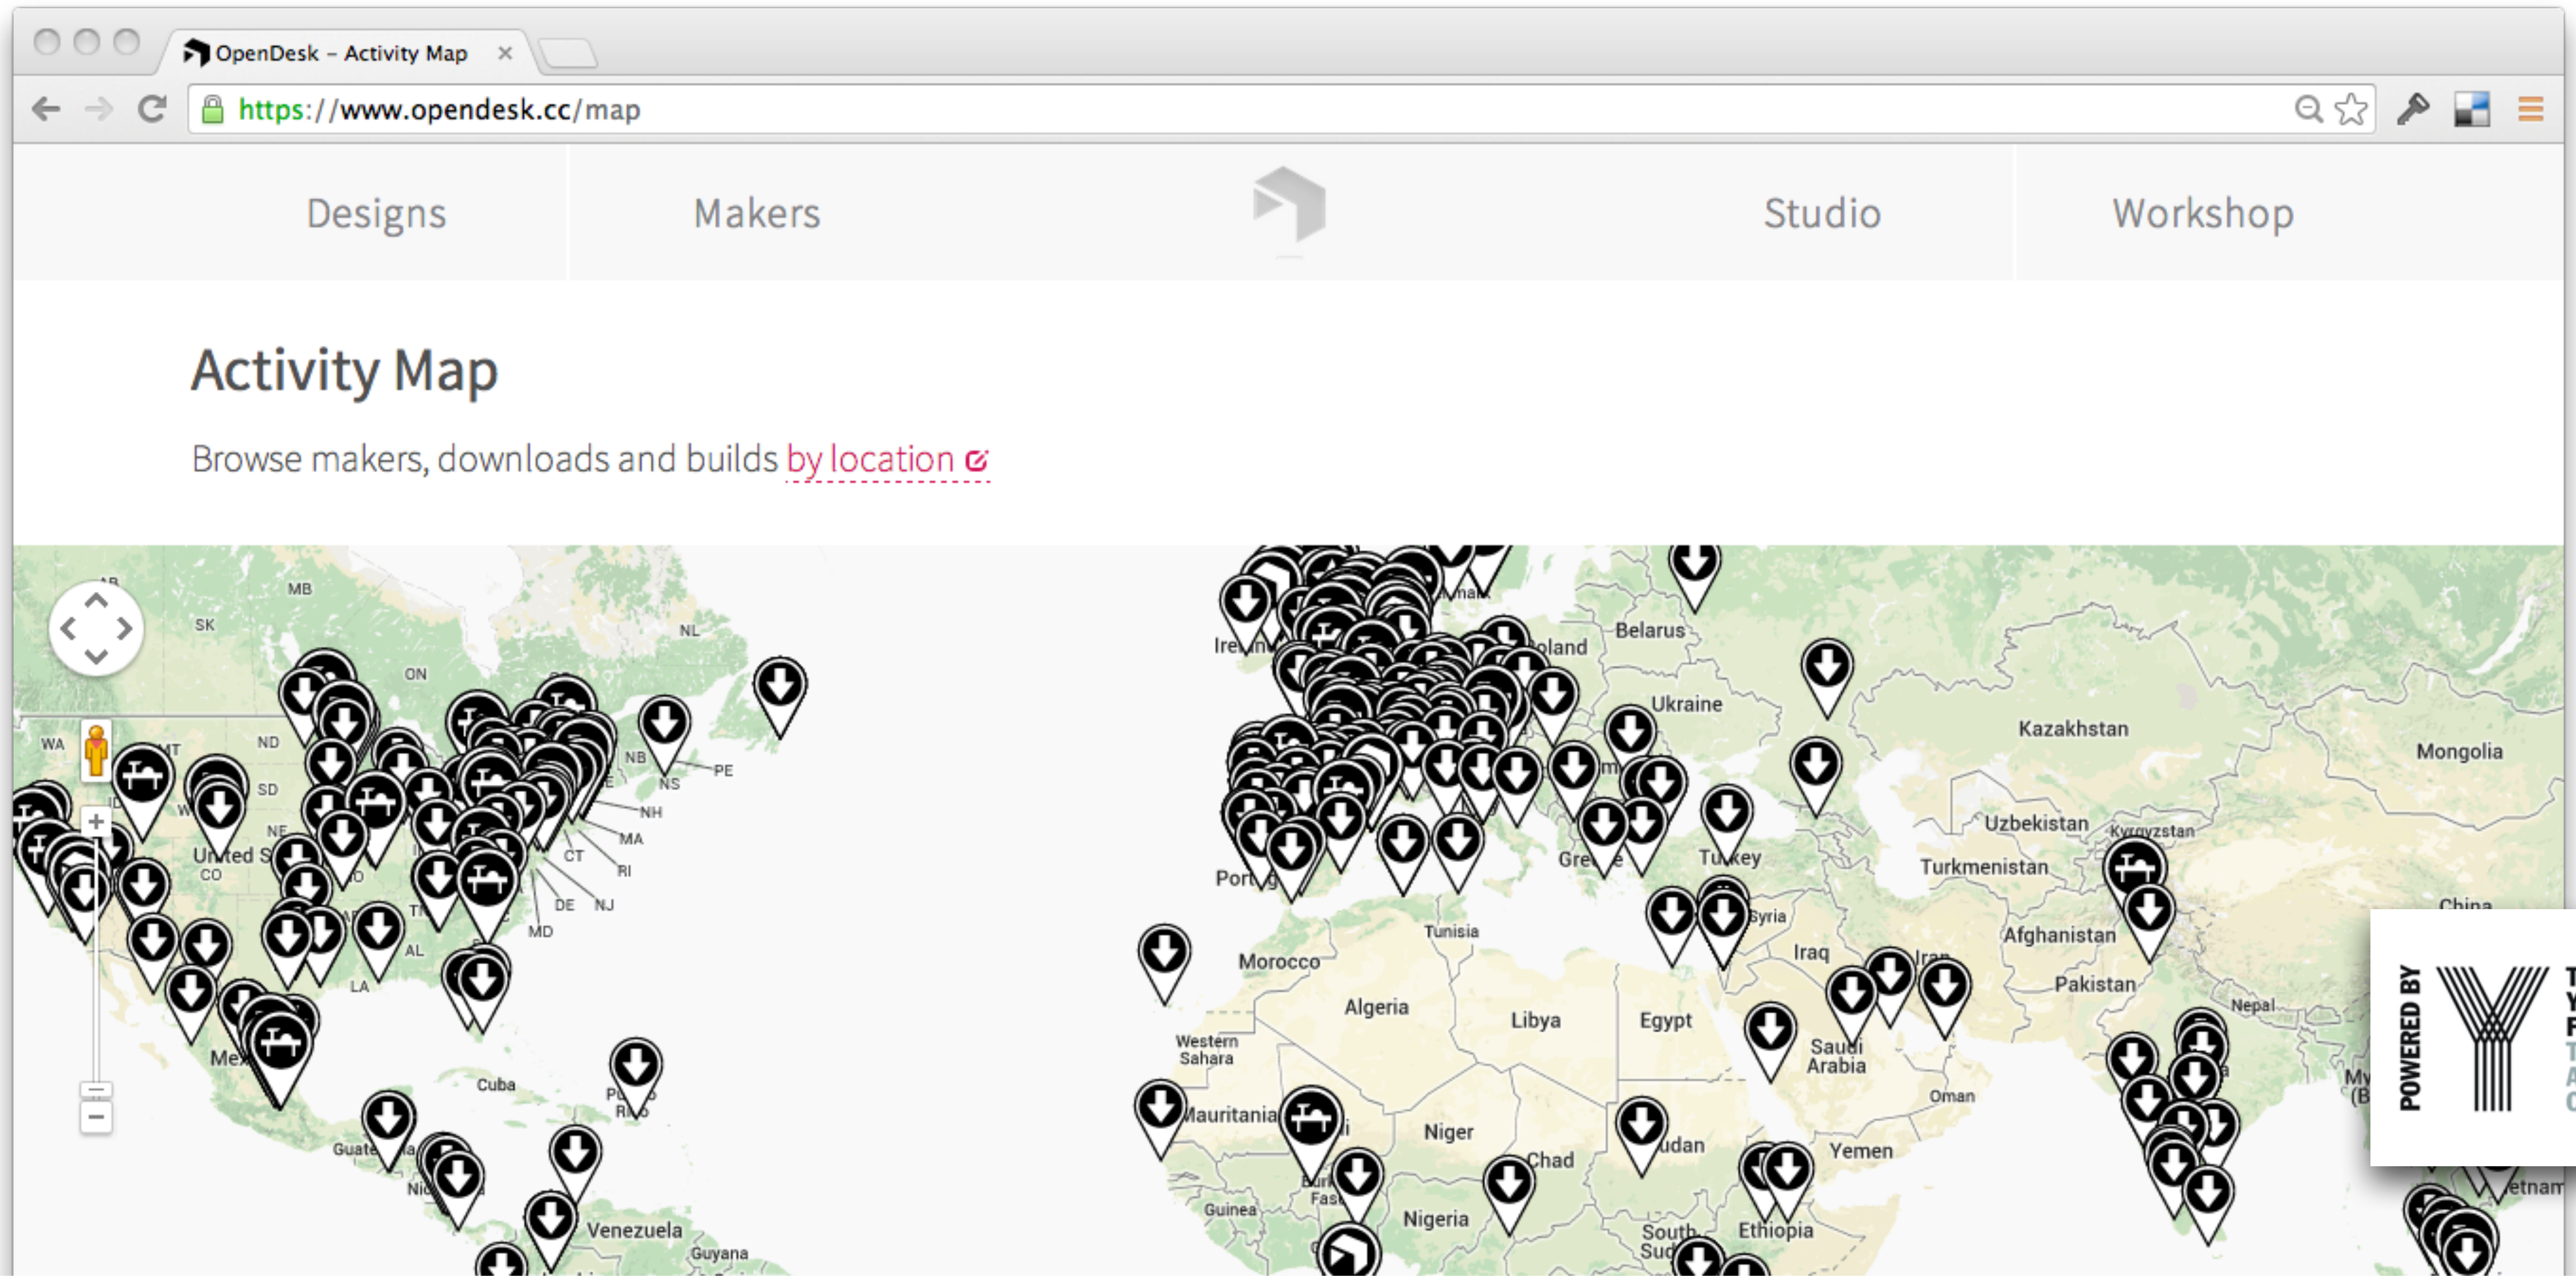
OpenDesk – Activity Map ×

https://www.opendesk.cc/map

Designs

Makers

Studio

Workshop

Activity Map

Browse makers, downloads and builds by location

AB
MB
SK
NL
ON
WA
MT
ND
SD
NE
United S
CO
NB
NS
PE
NH
MA
CT
RI
NJ
DE
MD
AL
LA
Mex
Cuba
Guate
Ni
Venezuela
Guyana
Ire
Belarus
oland
Ukraine
Kazakhstan
Mongolia
Uzbekistan
Kyrgyzstan
Turkmenistan
Tu key
Gre
Port
Tunisia
Morocco
Algeria
Libya
Egypt
Syria
Iraq
Afghanistan
Pakistan
Nepal
China
Western Sahara
Mauritania
Niger
Chad
udan
Saudi Arabia
Oman
Yemen
Guinea
Nigeria
South Sud
Ethiopia
etnam

POWERED BY